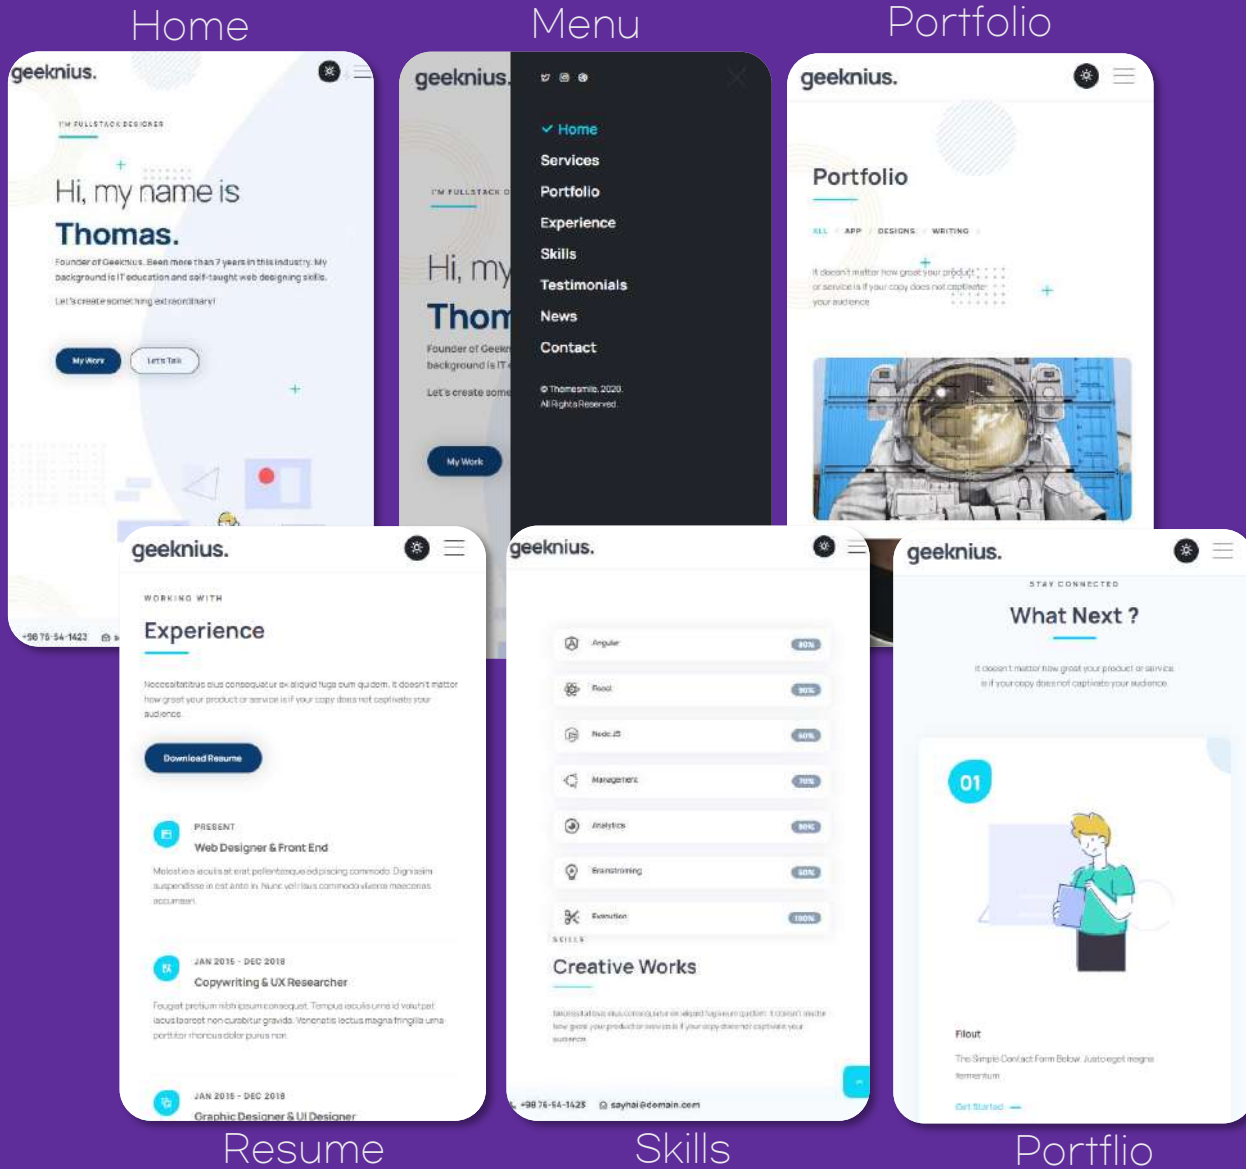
Home

Menu

Portfolio

geeknius.

I'M FULLSTACK DESIGNER

Hi, my name is

Thomas.

Founder of Geeknius. Been more than 7 years in this industry. My background is IT education and self-taught web designing skills.

Let's create something extraordinary!

My Work

Let's Talk

+98 76-54-1423

geeknius.

I'M FULLSTACK D

Hi, my

Thom

Founder of Geekn background is IT

Let's create some

My Work

✓ Home

Services

Portfolio

Experience

Skills

Testimonials

News

Contact

© Themesmile, 2020. All Rights Reserved.

geeknius.

Portfolio

ALL / APP / DESIGNS / WRITING /

It doesn't matter how great your product or service is if your copy does not captivate your audience

geeknius.

WORKING WITH

Experience

Necessitatibus eius consequatur ex aliquid fuga eum quidem. It doesn't matter how great your product or service is if your copy does not captivate your audience.

Download Resume

PRESENT

Web Designer & Front End

Molestie a iaculis at erat pellentesque adipiscing commodo. Dignissim suspendisse in est ante in. Nunc vel risus commodo viverra maecenas accumsan.

JAN 2015 - DEC 2018

Copywriting & UX Researcher

Feugiat pretium nibh ipsum consequat. Tempus iaculis urna id volutpat lacus laoreet non curabitur gravida. Venenatis lectus magna fringilla urna porttitor rhoncus dolor purus non.

JAN 2015 - DEC 2018

Graphic Designer & UI Designer

geeknius.

Angular 80%

React 90%

Node JS 60%

Management 70%

Analytics 90%

Brainstorming 60%

Execution 100%

SKILLS

Creative Works

Necessitatibus eius consequatur ex aliquid fuga eum quidem. It doesn't matter how great your product or service is if your copy does not captivate your audience.

+98 76-54-1423

sayhai@domain.com

geeknius.

STAY CONNECTED

What Next ?

It doesn't matter how great your product or service is if your copy does not captivate your audience.

01

Filout

The Simple Contact Form Below. Justo eget magna fermentum

Get Started

Resume

Skills

Portflio